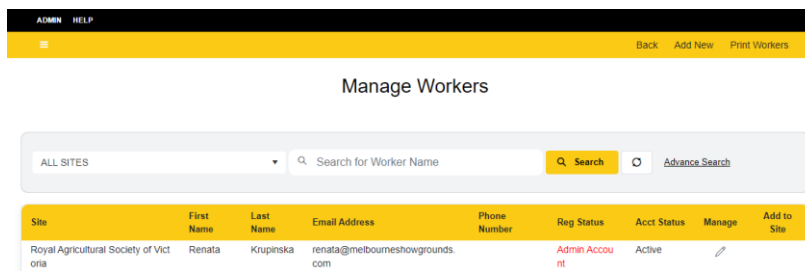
ADMIN HELP

≡

Back Add New Print Workers

Manage Workers

ALL SITES ▾

Search for Worker Name

Search

Advance Search

| Site | First Name | Last Name | Email Address | Phone Number | Reg Status | Acct Status | Manage | Add to Site |
|---|---|---|---|---|---|---|---|---|
| Royal Agricultural Society of Victoria | Renata | Krupinska | renata@melbourneshowgrounds.com | | Admin Account | Active | | |